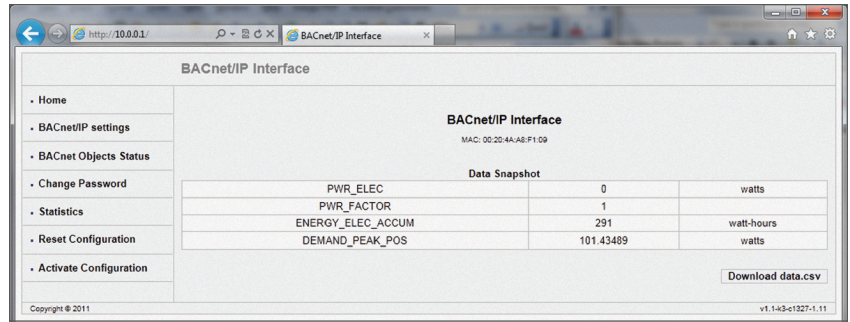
http://10.0.0.1/

BACnet/IP Interface

BACnet/IP Interface

- Home
- BACnet/IP settings
- BACnet Objects Status
- Change Password
- Statistics
- Reset Configuration
- Activate Configuration

BACnet/IP Interface

MAC: 00:20:4A:A8:F1:09

Data Snapshot

| PWR_ELEC | 0 | watts |
|---|---|---|
| PWR_FACTOR | 1 | |
| ENERGY_ELEC_ACCUM | 291 | watt-hours |
| DEMAND_PEAK_POS | 101.43489 | watts |

Download data.csv

Copyright © 2011

v1.1-k3-c1327-1.11